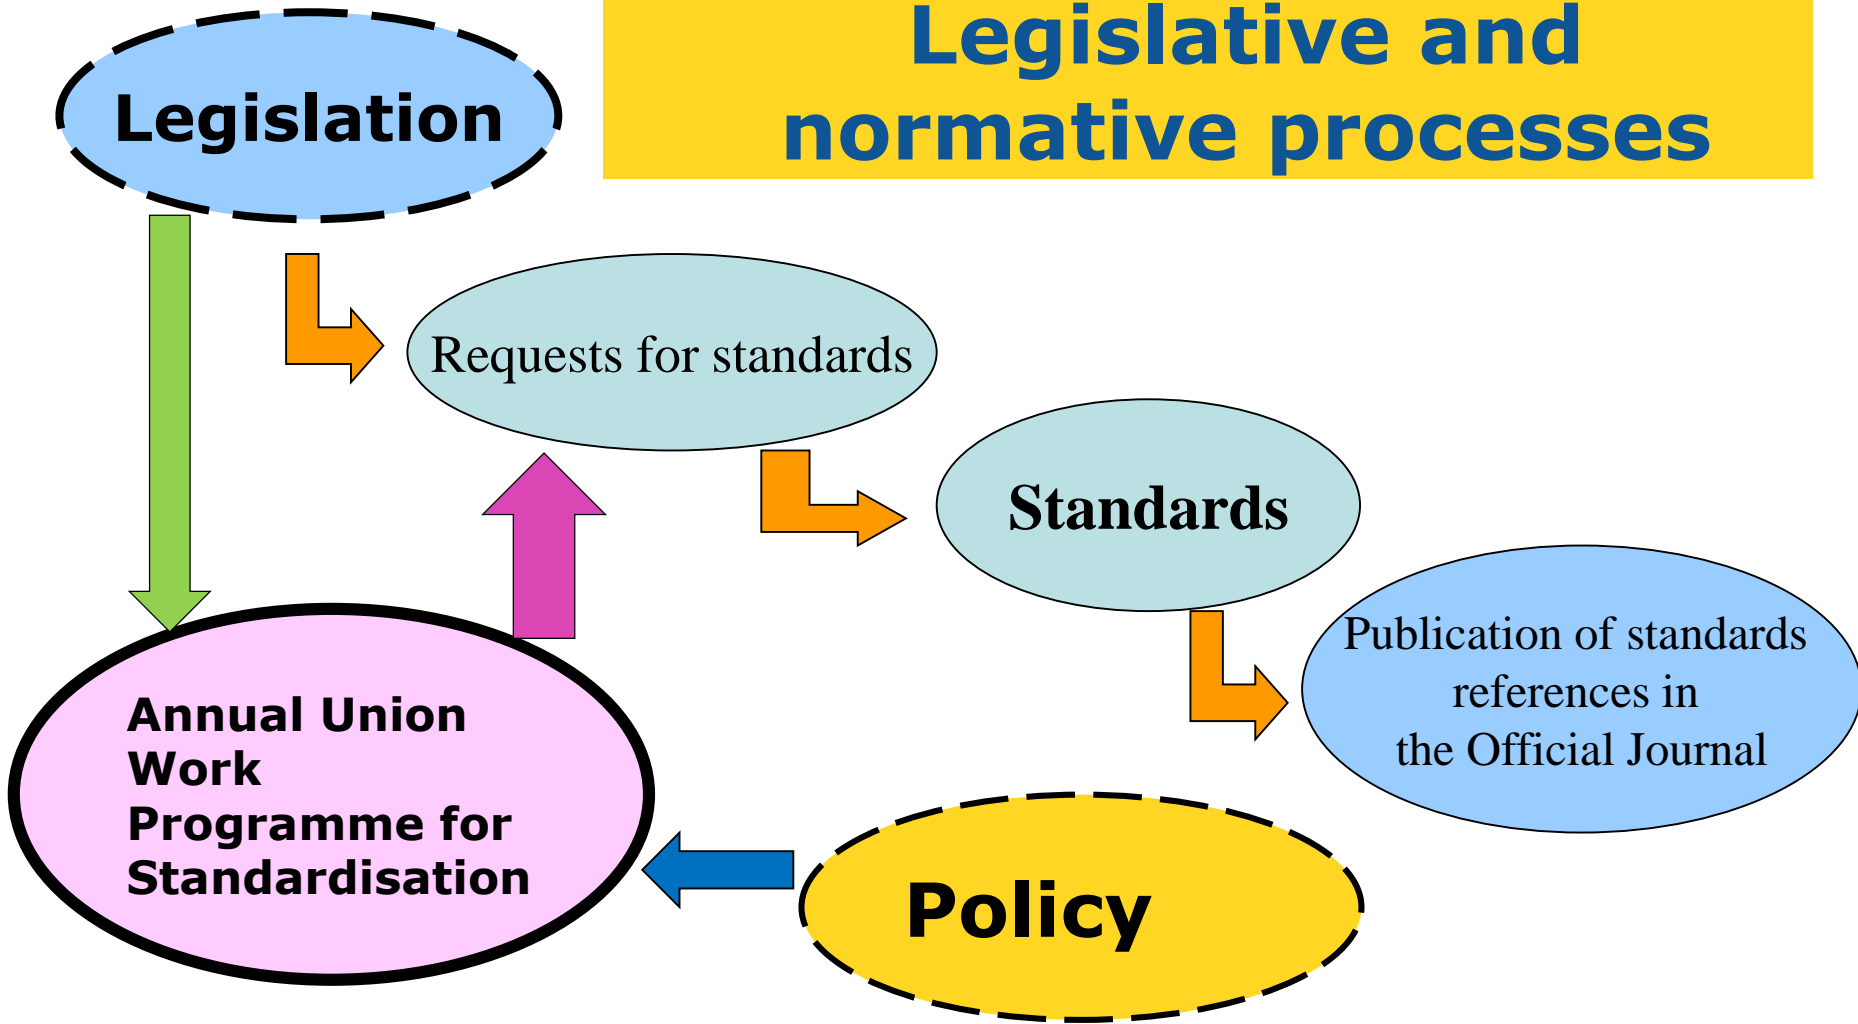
Legislative and normative processes

Legislation

Requests for standards

Standards

Publication of standards references in the Official Journal

Annual Union Work Programme for Standardisation

Policy